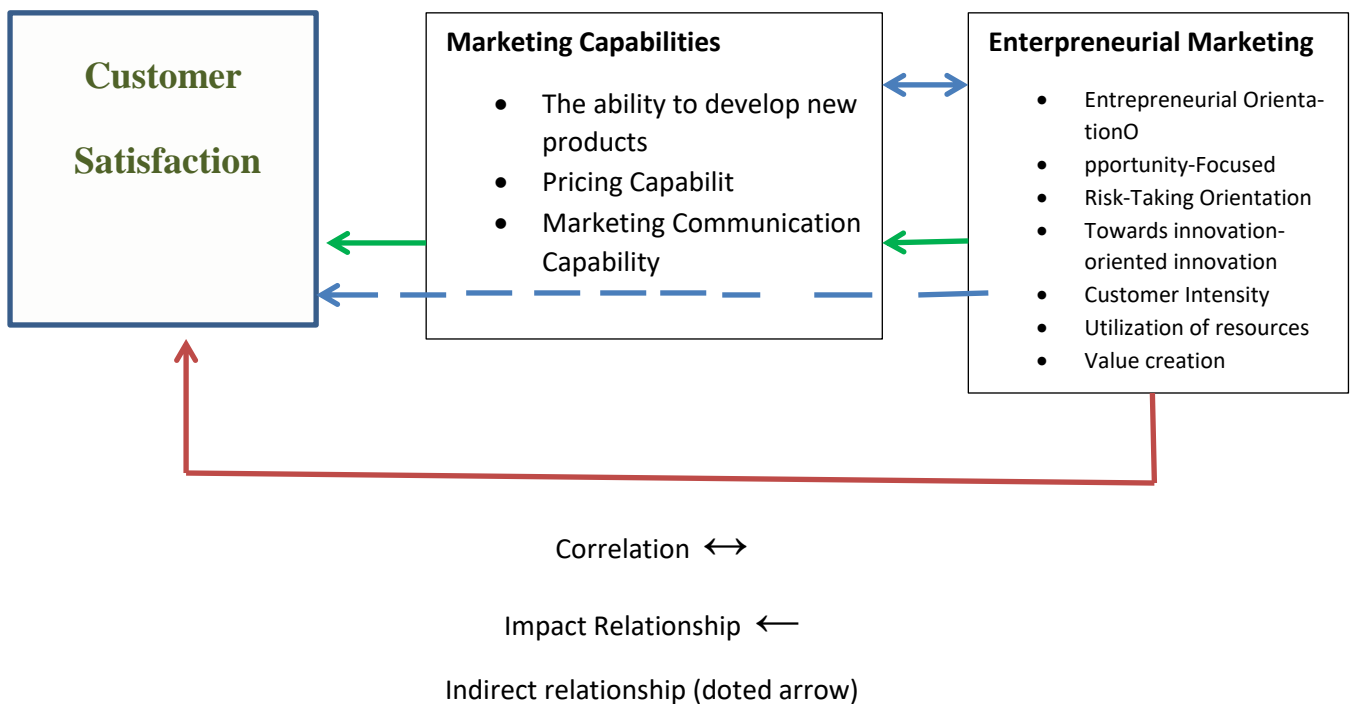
Customer

Satisfaction

Marketing Capabilities

- The ability to develop new products
- Pricing Capabilit
- Marketing Communication Capability

Enterpreneurial Marketing

- Entrepreneurial Orientation O
- pportunity-Focused
- Risk-Taking Orientation
- Towards innovation-oriented innovation
- Customer Intensity
- Utilization of resources
- Value creation

Correlation $\leftrightarrow$

Impact Relationship $\longleftarrow$

Indirect relationship (doted arrow)